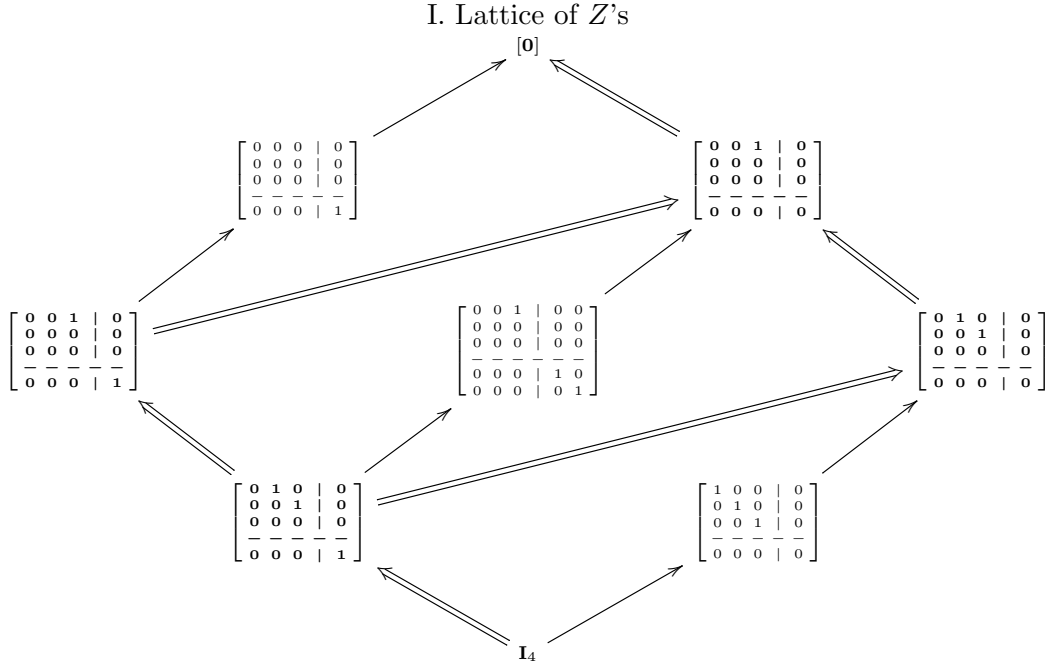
I. Lattice of $Z$'s

$[\mathbf{0}]$

$\left[\begin{array}{ccc|c} 0 & 0 & 0 & 0 \\ 0 & 0 & 0 & 0 \\ 0 & 0 & 0 & 0 \\ \hline 0 & 0 & 0 & 1 \end{array}\right]$

$\left[\begin{array}{ccc|c} \mathbf{0} & \mathbf{0} & \mathbf{1} & \mathbf{0} \\ \mathbf{0} & \mathbf{0} & \mathbf{0} & \mathbf{0} \\ \mathbf{0} & \mathbf{0} & \mathbf{0} & \mathbf{0} \\ \hline \mathbf{0} & \mathbf{0} & \mathbf{0} & \mathbf{0} \end{array}\right]$

$\left[\begin{array}{ccc|c} \mathbf{0} & \mathbf{0} & \mathbf{1} & \mathbf{0} \\ \mathbf{0} & \mathbf{0} & \mathbf{0} & \mathbf{0} \\ \mathbf{0} & \mathbf{0} & \mathbf{0} & \mathbf{0} \\ \hline \mathbf{0} & \mathbf{0} & \mathbf{0} & \mathbf{1} \end{array}\right]$

$\left[\begin{array}{ccc|cc} 0 & 0 & 1 & 0 & 0 \\ 0 & 0 & 0 & 0 & 0 \\ 0 & 0 & 0 & 0 & 0 \\ \hline 0 & 0 & 0 & 1 & 0 \\ 0 & 0 & 0 & 0 & 1 \end{array}\right]$

$\left[\begin{array}{ccc|c} \mathbf{0} & \mathbf{1} & \mathbf{0} & \mathbf{0} \\ \mathbf{0} & \mathbf{0} & \mathbf{1} & \mathbf{0} \\ \mathbf{0} & \mathbf{0} & \mathbf{0} & \mathbf{0} \\ \hline \mathbf{0} & \mathbf{0} & \mathbf{0} & \mathbf{0} \end{array}\right]$

$\left[\begin{array}{ccc|c} \mathbf{0} & \mathbf{1} & \mathbf{0} & \mathbf{0} \\ \mathbf{0} & \mathbf{0} & \mathbf{1} & \mathbf{0} \\ \mathbf{0} & \mathbf{0} & \mathbf{0} & \mathbf{0} \\ \hline \mathbf{0} & \mathbf{0} & \mathbf{0} & \mathbf{1} \end{array}\right]$

$\left[\begin{array}{ccc|c} 1 & 0 & 0 & 0 \\ 0 & 1 & 0 & 0 \\ 0 & 0 & 1 & 0 \\ \hline 0 & 0 & 0 & 0 \end{array}\right]$

$\mathbf{I}_4$